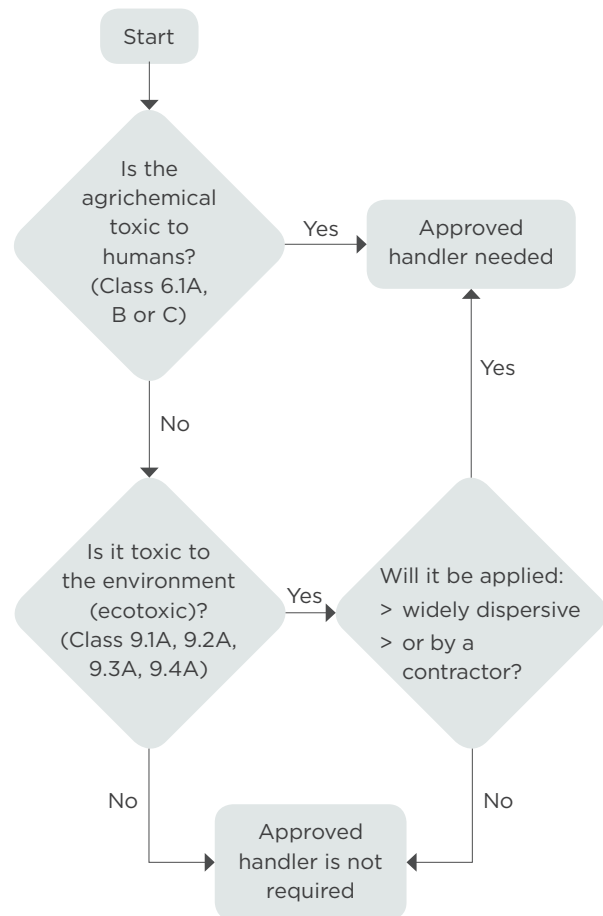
Start

Is the agrichemical toxic to humans? (Class 6.1A, B or C)

Yes

Approved handler needed

No

Yes

Is it toxic to the environment (ecotoxic)? (Class 9.1A, 9.2A, 9.3A, 9.4A)

Yes

Will it be applied:
> widely dispersive
> or by a contractor?

No

No

Approved handler is not required